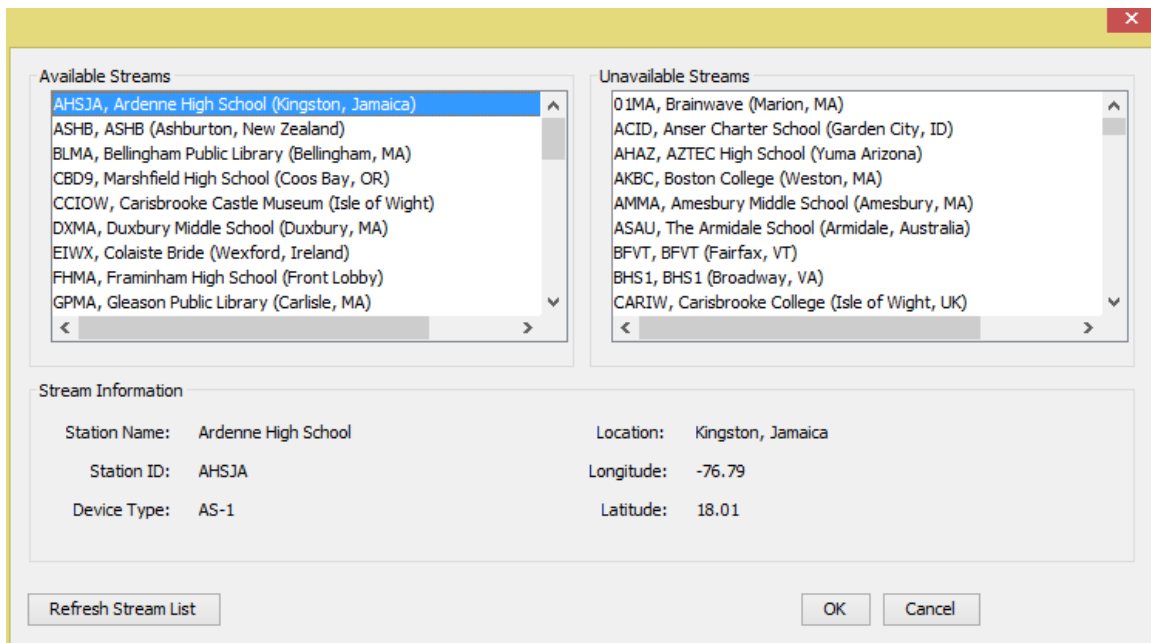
Available Streams

AHSJA, Ardenne High School (Kingston, Jamaica)
ASHB, ASHB (Ashburton, New Zealand)
BLMA, Bellingham Public Library (Bellingham, MA)
CBD9, Marshfield High School (Coos Bay, OR)
CCIOW, Carisbrooke Castle Museum (Isle of Wight)
DXMA, Duxbury Middle School (Duxbury, MA)
EIWX, Colaiste Bride (Wexford, Ireland)
FHMA, Framinham High School (Front Lobby)
GPMA, Gleason Public Library (Carlisle, MA)

Unavailable Streams

01MA, Brainwave (Marion, MA)
ACID, Anser Charter School (Garden City, ID)
AHAZ, AZTEC High School (Yuma Arizona)
AKBC, Boston College (Weston, MA)
AMMA, Amesbury Middle School (Amesbury, MA)
ASAU, The Armidale School (Armidale, Australia)
BFVT, BFVT (Fairfax, VT)
BHS1, BHS1 (Broadway, VA)
CARIW, Carisbrooke College (Isle of Wight, UK)

Stream Information

Station Name: Ardenne High School
Station ID: AHSJA
Device Type: AS-1

Location: Kingston, Jamaica
Longitude: -76.79
Latitude: 18.01

Refresh Stream List

OK

Cancel